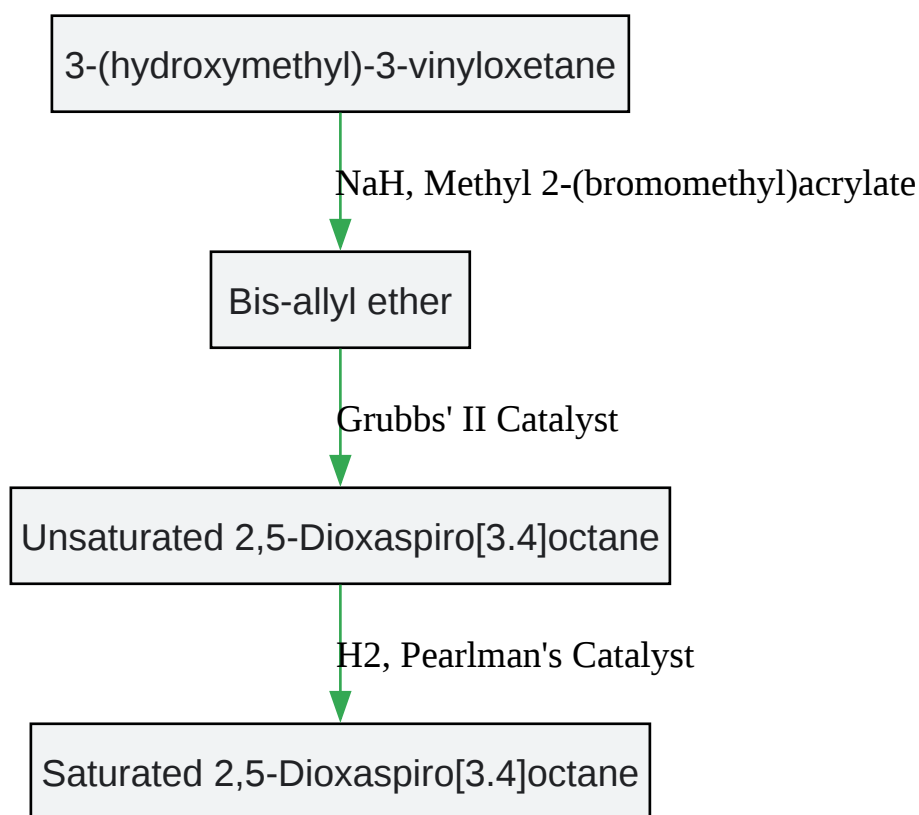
3-(hydroxymethyl)-3-vinyloxetane

NaH, Methyl 2-(bromomethyl)acrylate

Bis-allyl ether

Grubbs' II Catalyst

Unsaturated 2,5-Dioxaspiro[3.4]octane

H2, Pearlman's Catalyst

Saturated 2,5-Dioxaspiro[3.4]octane